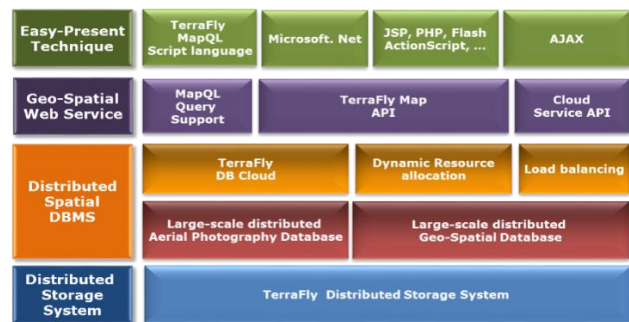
Easy-Present Technique

TerraFly MapQL Script language

Microsoft. Net

JSP, PHP, Flash ActionScript, ...

AJAX

Geo-Spatial Web Service

MapQL Query Support

TerraFly Map API

Cloud Service API

Distributed Spatial DBMS

TerraFly DB Cloud

Dynamic Resource allocation

Load balancing

Large-scale distributed Aerial Photography Database

Large-scale distributed Geo-Spatial Database

Distributed Storage System

TerraFly Distributed Storage System